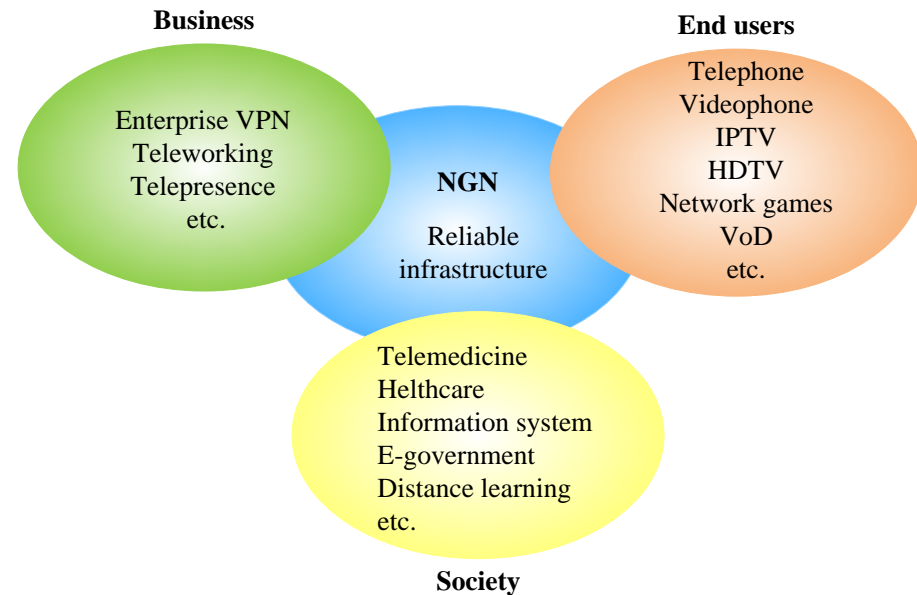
Business

Enterprise VPN
Teleworking
Telepresence
etc.

NGN

Reliable infrastructure

End users

Telephone
Videophone
IPTV
HDTV
Network games
VoD
etc.

Telemedicine
Helthcare
Information system
E-government
Distance learning
etc.

Society